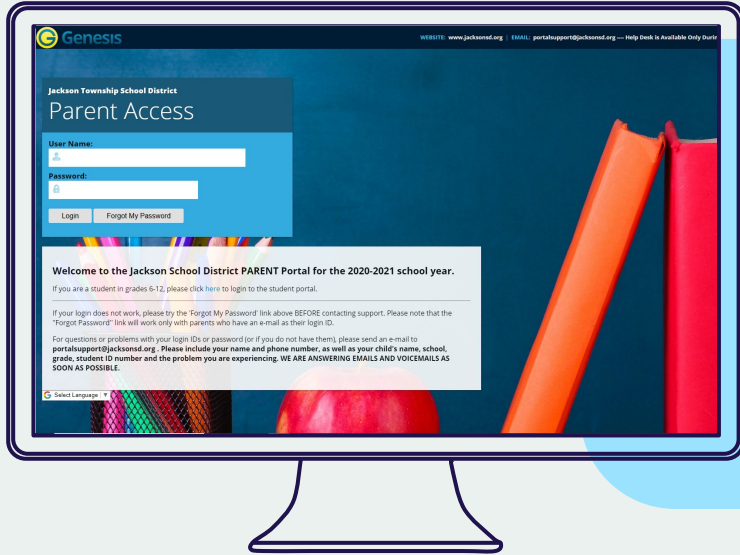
Genesis

WEBSITE: www.jacksonsd.org | EMAIL: portalsupport@jacksonsd.org — Help Desk is Available Only Durir

Jackson Township School District

Parent Access

User Name:

Password:

Login

Forgot My Password

Welcome to the Jackson School District PARENT Portal for the 2020-2021 school year.

If you are a student in grades 6-12, please click here to login to the student portal.

If your login does not work, please try the 'Forgot My Password' link above BEFORE contacting support. Please note that the "Forgot Password" link will work only with parents who have an e-mail as their login ID.

For questions or problems with your login IDs or password (or if you do not have them), please send an e-mail to **portalsupport@jacksonsd.org . Please include your name and phone number, as well as your child's name, school, grade, student ID number and the problem you are experiencing. WE ARE ANSWERING EMAILS AND VOICEMAILS AS SOON AS POSSIBLE.**

Select Language | ▼